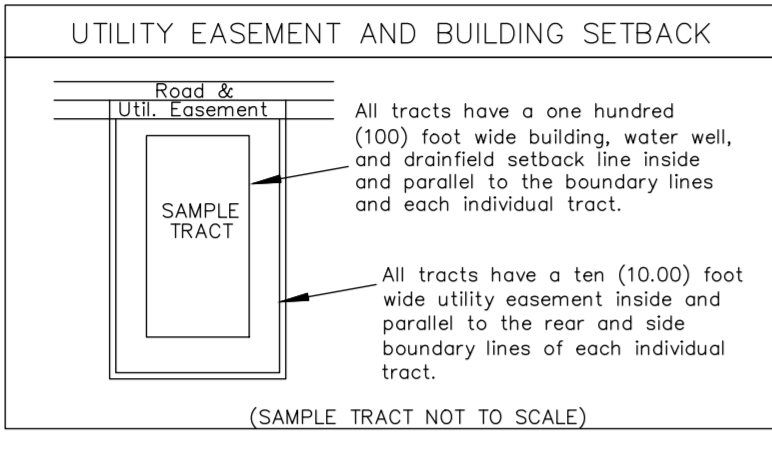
UTILITY EASEMENT AND BUILDING SETBACK

Road &
Util. Easement

All tracts have a one hundred (100) foot wide building, water well, and drainfield setback line inside and parallel to the boundary lines and each individual tract.

SAMPLE TRACT

All tracts have a ten (10.00) foot wide utility easement inside and parallel to the rear and side boundary lines of each individual tract.

(SAMPLE TRACT NOT TO SCALE)